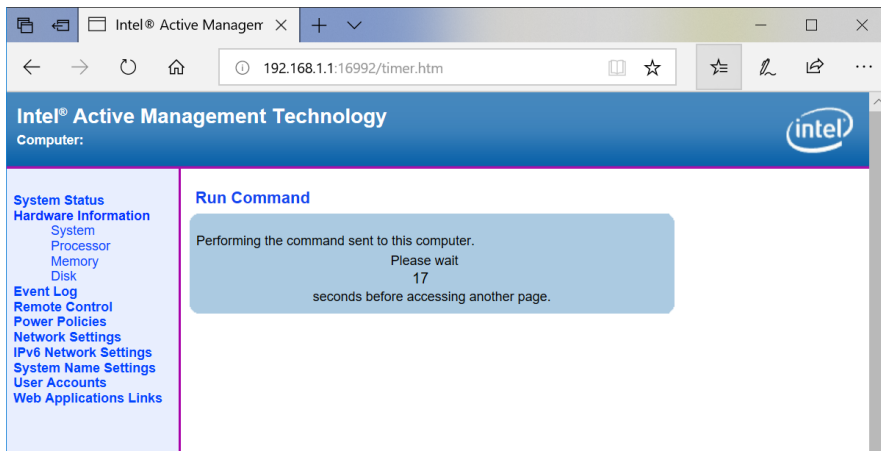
Intel® Active Managem ×

192.168.1.1:16992/timer.htm

Intel® Active Management Technology
Computer:

intel

System Status
Hardware Information
System
Processor
Memory
Disk
Event Log
Remote Control
Power Policies
Network Settings
IPv6 Network Settings
System Name Settings
User Accounts
Web Applications Links

Run Command

Performing the command sent to this computer.
Please wait
17
seconds before accessing another page.